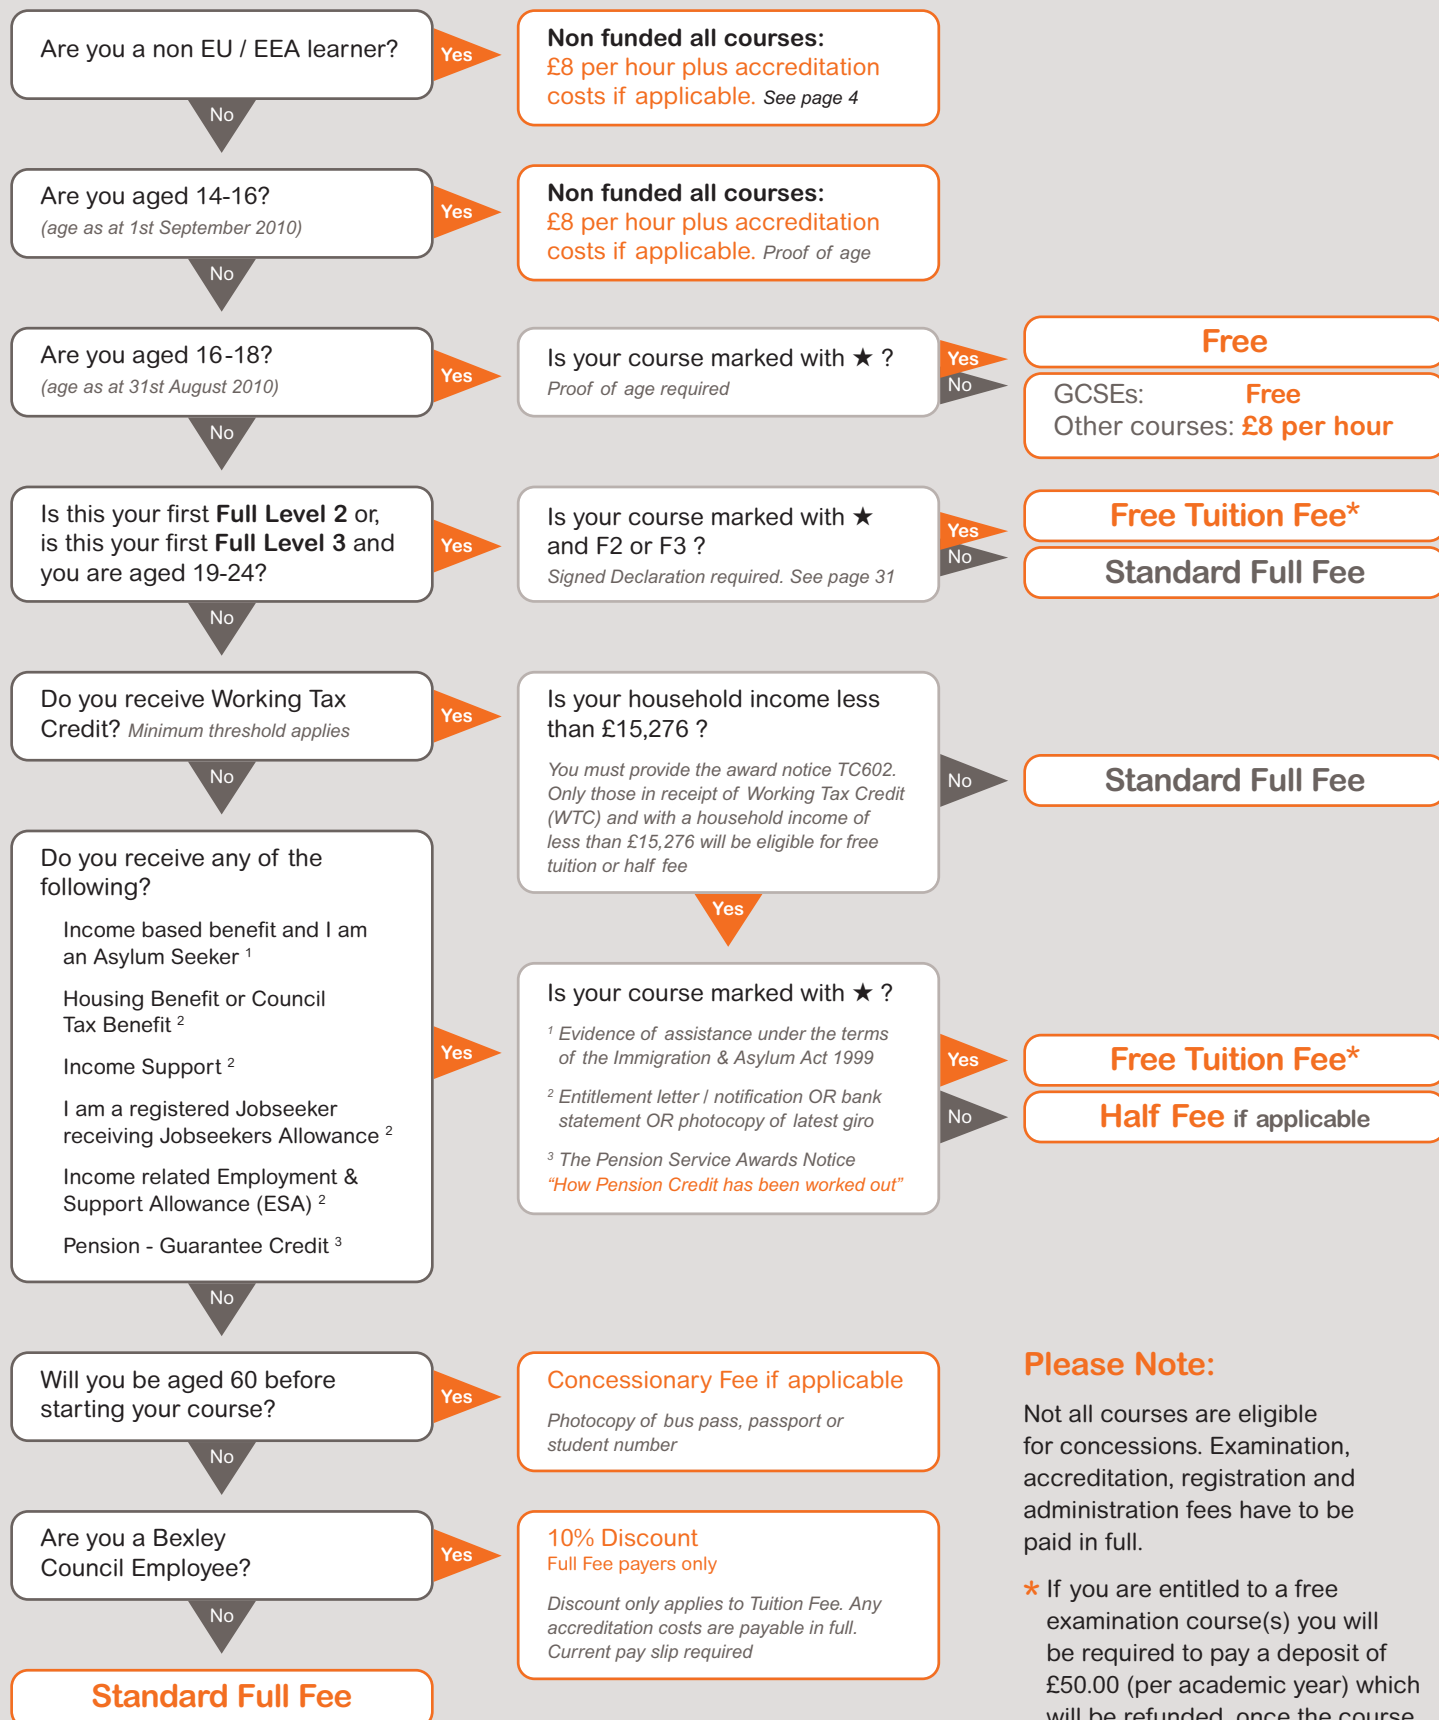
Are you a non EU / EEA learner?

Yes

Non funded all courses:
£8 per hour plus accreditation costs if applicable. See page 4

No

Are you aged 14-16?
(age as at 1st September 2010)

Yes

Non funded all courses:
£8 per hour plus accreditation costs if applicable. Proof of age

No

Are you aged 16-18?
(age as at 31st August 2010)

Yes

Is your course marked with ★ ?
Proof of age required

Yes

Free

No

GCSEs: Free
Other courses: £8 per hour

No

Is this your first **Full Level 2** or, is this your first **Full Level 3** and you are aged 19-24?

Yes

Is your course marked with ★ and F2 or F3 ?
Signed Declaration required. See page 31

Yes

Free Tuition Fee*

No

Standard Full Fee

No

Do you receive Working Tax Credit? Minimum threshold applies

Yes

Is your household income less than £15,276 ?
You must provide the award notice TC602. Only those in receipt of Working Tax Credit (WTC) and with a household income of less than £15,276 will be eligible for free tuition or half fee

No

Standard Full Fee

No

Yes

Do you receive any of the following?

Income based benefit and I am an Asylum Seeker $^1$

Housing Benefit or Council Tax Benefit $^2$

Income Support $^2$

I am a registered Jobseeker receiving Jobseekers Allowance $^2$

Income related Employment & Support Allowance (ESA) $^2$

Pension - Guarantee Credit $^3$

Yes

Is your course marked with ★ ?
$^1$ Evidence of assistance under the terms of the Immigration & Asylum Act 1999
$^2$ Entitlement letter / notification OR bank statement OR photocopy of latest giro
$^3$ The Pension Service Awards Notice "How Pension Credit has been worked out"

Yes

Free Tuition Fee*

No

Half Fee if applicable

No

Will you be aged 60 before starting your course?

Yes

Concessionary Fee if applicable
Photocopy of bus pass, passport or student number

No

Are you a Bexley Council Employee?

Yes

10% Discount
Full Fee payers only
Discount only applies to Tuition Fee. Any accreditation costs are payable in full. Current pay slip required

No

Standard Full Fee

Please Note:

Not all courses are eligible for concessions. Examination, accreditation, registration and administration fees have to be paid in full.

* If you are entitled to a free examination course(s) you will be required to pay a deposit of £50.00 (per academic year) which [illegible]